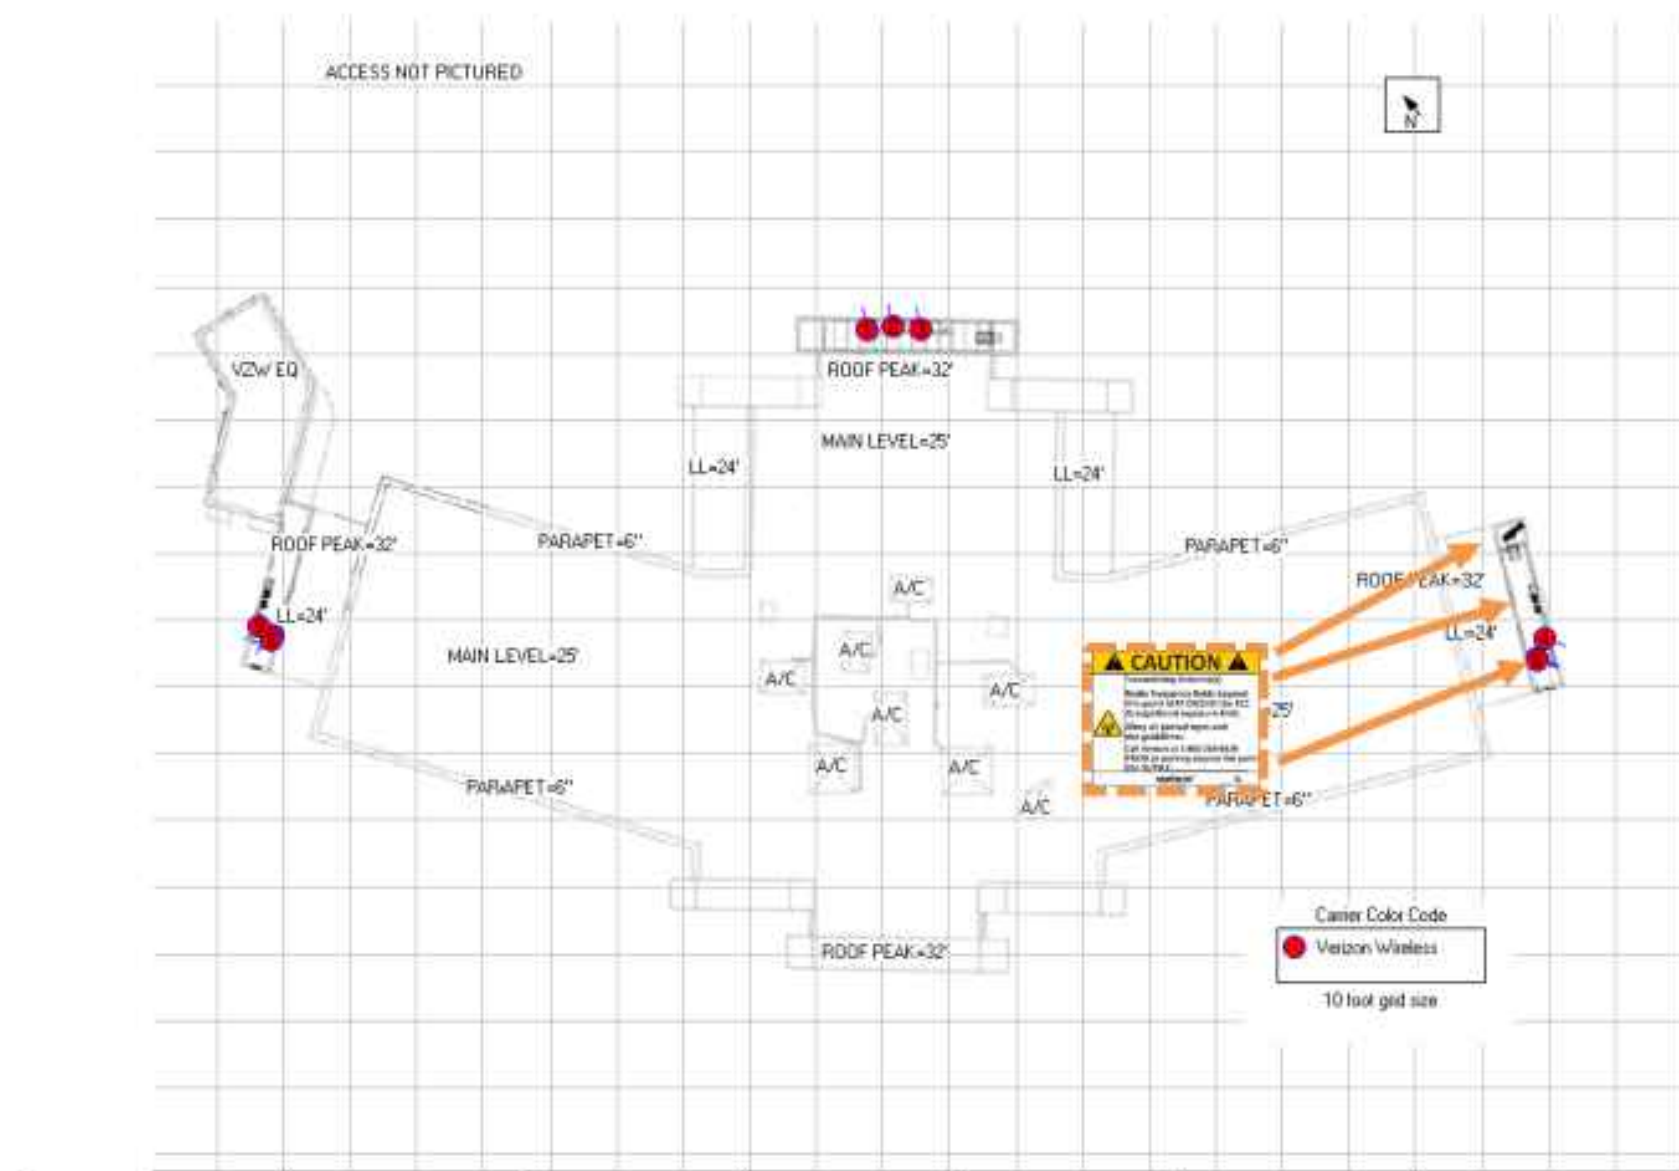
ACCESS NOT PICTURED

N

VZW EQ

ROOF PEAK=32'

MAIN LEVEL=25'

LL=24'

LL=24'

ROOF PEAK=32'

PARAPET=6"

PARAPET=6"

ROOF PEAK=32'

LL=24'

LL=24'

MAIN LEVEL=25'

A/C

A/C

A/C

A/C

A/C

A/C

A/C

A/C

CAUTION

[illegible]

25'

PARAPET=6"

PARAPET=6"

ROOF PEAK=32'

Carrier Color Code

Verizon Wireless

10 foot grid size